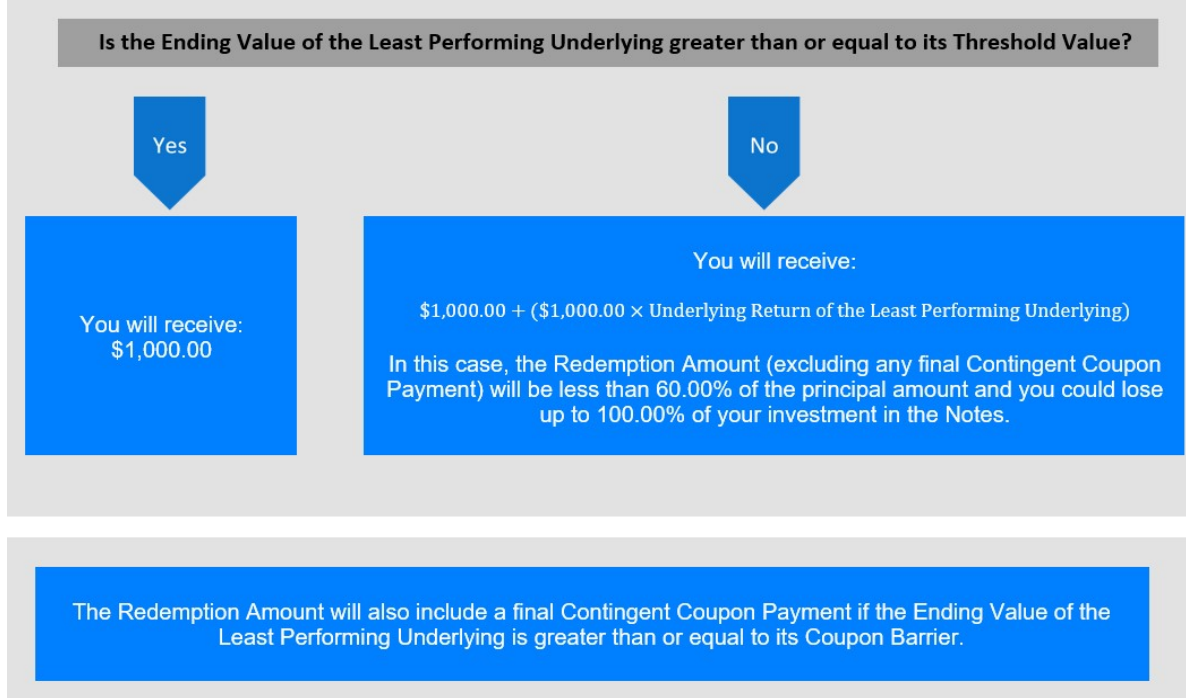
Is the Ending Value of the Least Performing Underlying greater than or equal to its Threshold Value?

Yes

No

You will receive: $1,000.00

You will receive:

$\$1,000.00 + (\$1,000.00 \times \text{Underlying Return of the Least Performing Underlying})$

In this case, the Redemption Amount (excluding any final Contingent Coupon Payment) will be less than 60.00% of the principal amount and you could lose up to 100.00% of your investment in the Notes.

The Redemption Amount will also include a final Contingent Coupon Payment if the Ending Value of the Least Performing Underlying is greater than or equal to its Coupon Barrier.